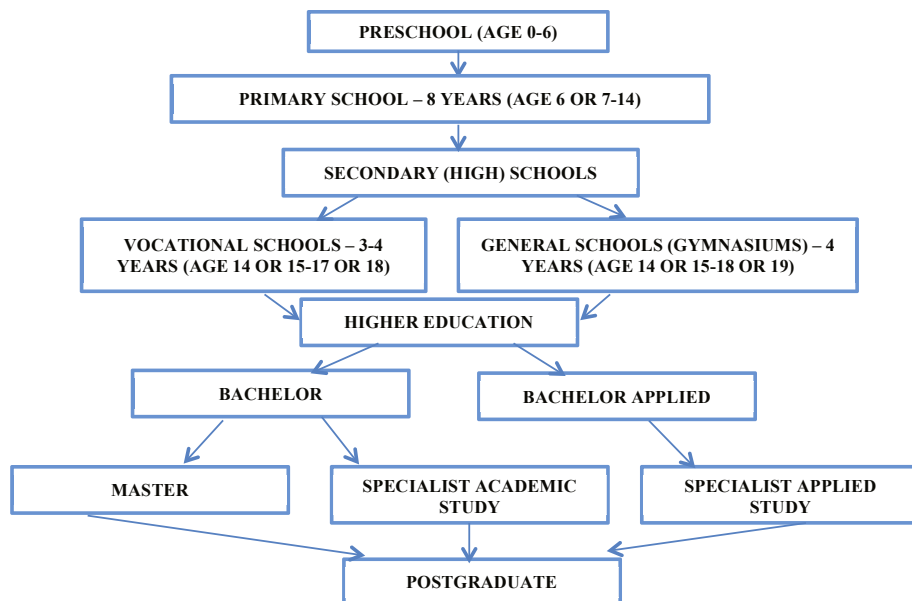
PRESCHOOL (AGE 0-6)

PRIMARY SCHOOL – 8 YEARS (AGE 6 OR 7-14)

SECONDARY (HIGH) SCHOOLS

VOCATIONAL SCHOOLS – 3-4 YEARS (AGE 14 OR 15-17 OR 18)

GENERAL SCHOOLS (GYMNASIUMS) – 4 YEARS (AGE 14 OR 15-18 OR 19)

HIGHER EDUCATION

BACHELOR

BACHELOR APPLIED

MASTER

SPECIALIST ACADEMIC STUDY

SPECIALIST APPLIED STUDY

POSTGRADUATE